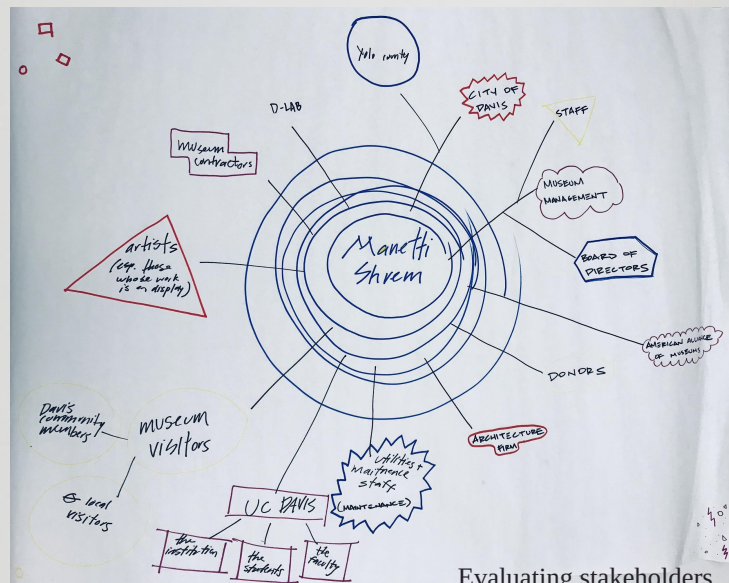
Yolo county

CITY OF DAVIS

D-LAB

STAFF

Museum contractors

MUSEUM MANAGEMENT

Manetti Shrem

artists (esp. those whose work is on display)

BOARD OF DIRECTORS

AMERICAN ALLIANCE OF MUSEUMS

DONORS

Davis community members

museum visitors

ARCHITECTURE FIRM

utilities + maintenance staff (MAINTENANCE)

non-local visitors

UC DAVIS

the institution

the students

the faculty

Evaluating stakeholders